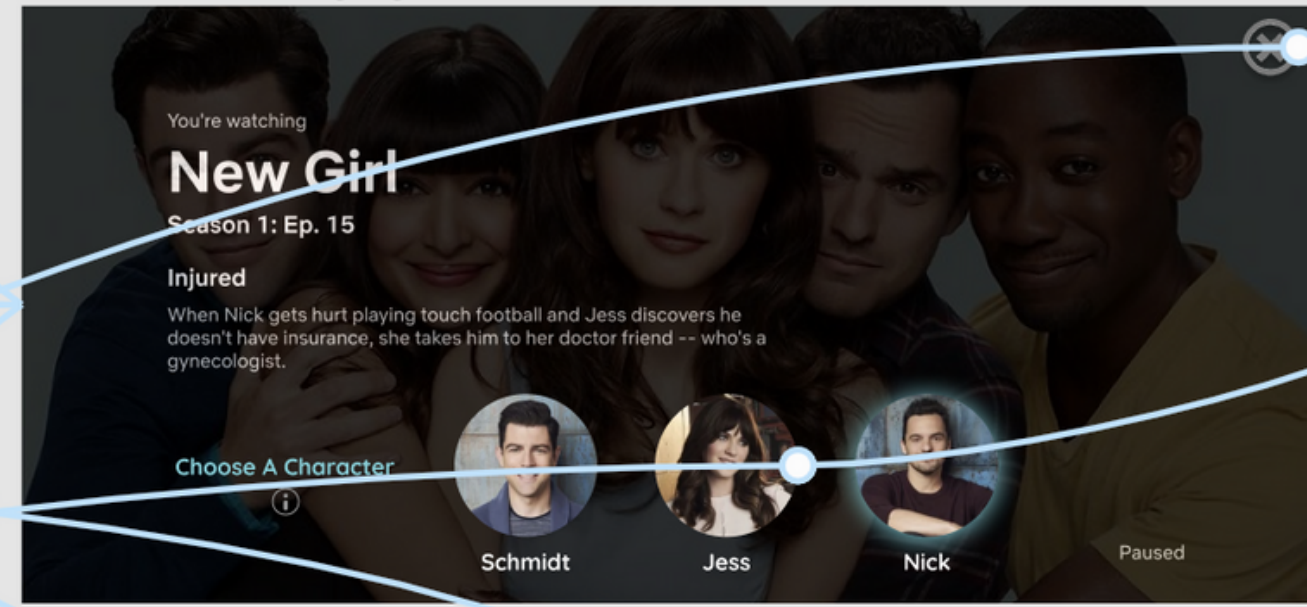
You're watching

New Girl

Season 1: Ep. 15

Injured

When Nick gets hurt playing touch football and Jess discovers he doesn't have insurance, she takes him to her doctor friend -- who's a gynecologist.

Choose A Character

Schmidt

Jess

Nick

Paused